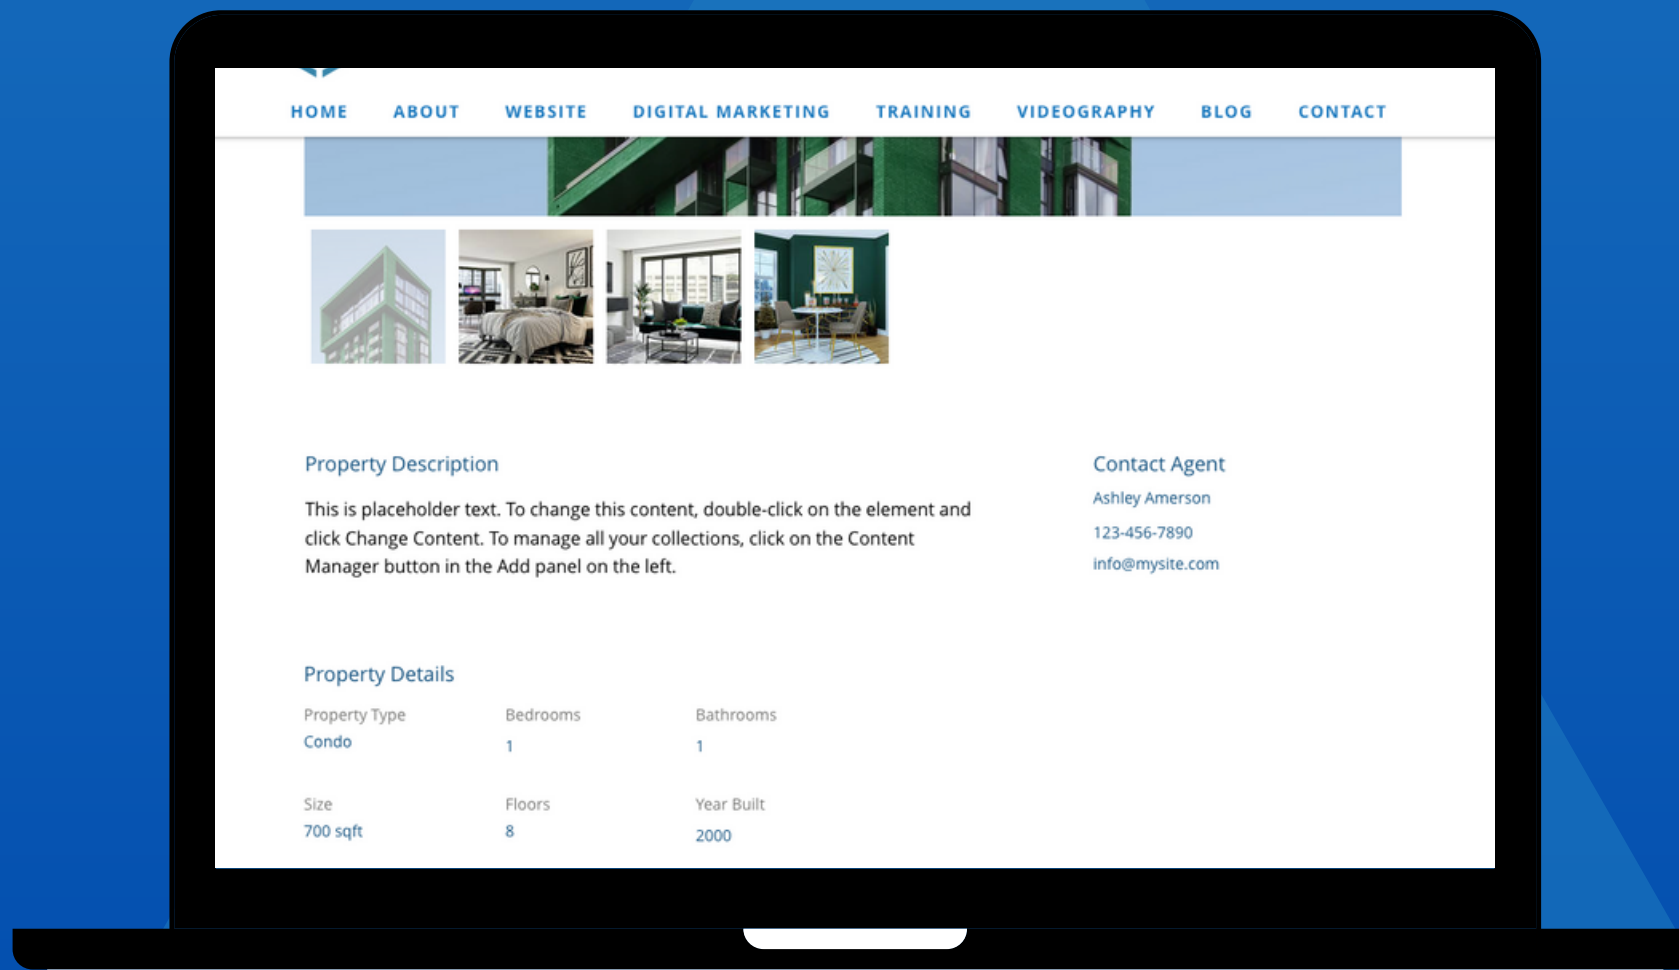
HOME ABOUT WEBSITE DIGITAL MARKETING TRAINING VIDEOGRAPHY BLOG CONTACT

Property Description

This is placeholder text. To change this content, double-click on the element and click Change Content. To manage all your collections, click on the Content Manager button in the Add panel on the left.

Contact Agent

Ashley Amerson

123-456-7890

info@mysite.com

Property Details

| Property Type | Bedrooms | Bathrooms |
|---|---|---|
| Condo | 1 | 1 |
| Size | Floors | Year Built |
| 700 sqft | 8 | 2000 |